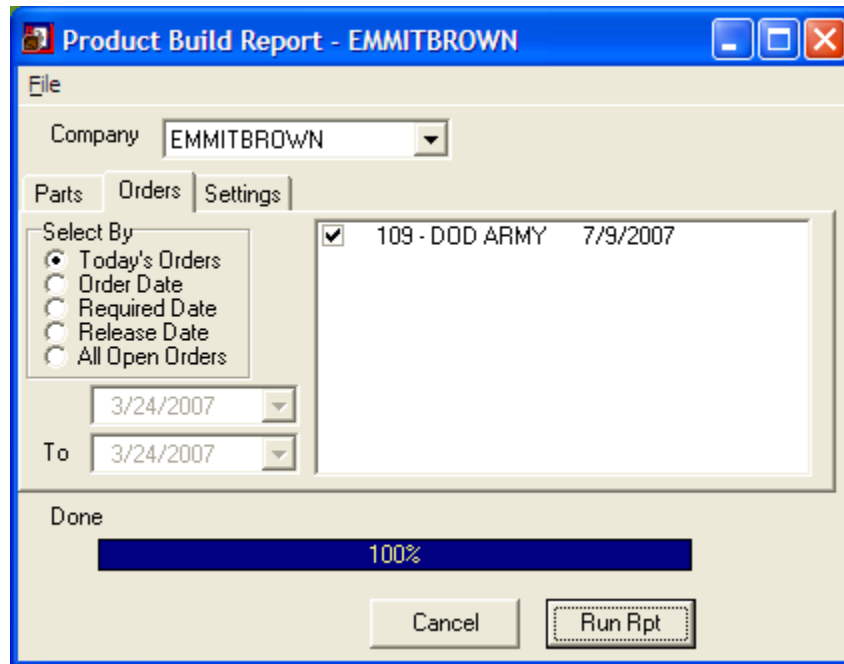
Product Build Report - EMMITBROWN

File

Company EMMITBROWN

Parts Orders Settings

Select By
Today's Orders
Order Date
Required Date
Release Date
All Open Orders

3/24/2007
To 3/24/2007

109 - DOD ARMY 7/9/2007

Done

100%

Cancel Run Rpt